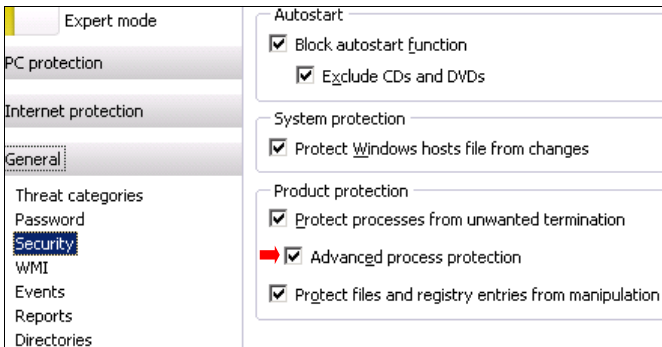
Expert mode

PC protection

Internet protection

General

Threat categories
Password
Security
WMI
Events
Reports
Directories

Autostart

Block autostart function

Exclude CDs and DVDs

System protection

Protect Windows hosts file from changes

Product protection

Protect processes from unwanted termination

Advanced process protection

Protect files and registry entries from manipulation